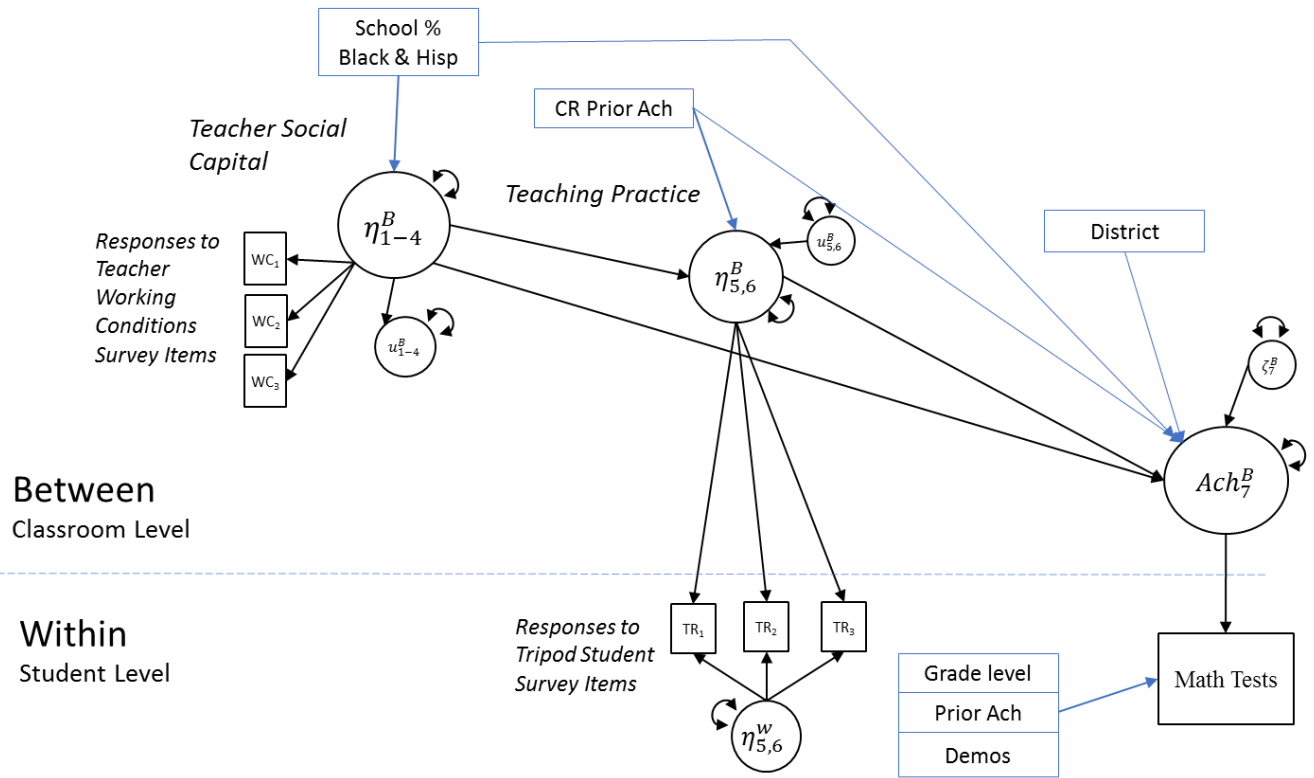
School % Black & Hisp

CR Prior Ach

Teacher Social Capital

Teaching Practice

District

$\eta^B_{1-4}$

$u^B_{5,6}$

$\eta^B_{5,6}$

Responses to Teacher Working Conditions Survey Items

$WC_1$

$WC_2$

$WC_3$

$u^B_{1-4}$

$\zeta^B_7$

$Ach^B_7$

Between
Classroom Level

Within
Student Level

Responses to Tripod Student Survey Items

$TR_1$

$TR_2$

$TR_3$

$\eta^w_{5,6}$

Grade level

Prior Ach

Demos

Math Tests